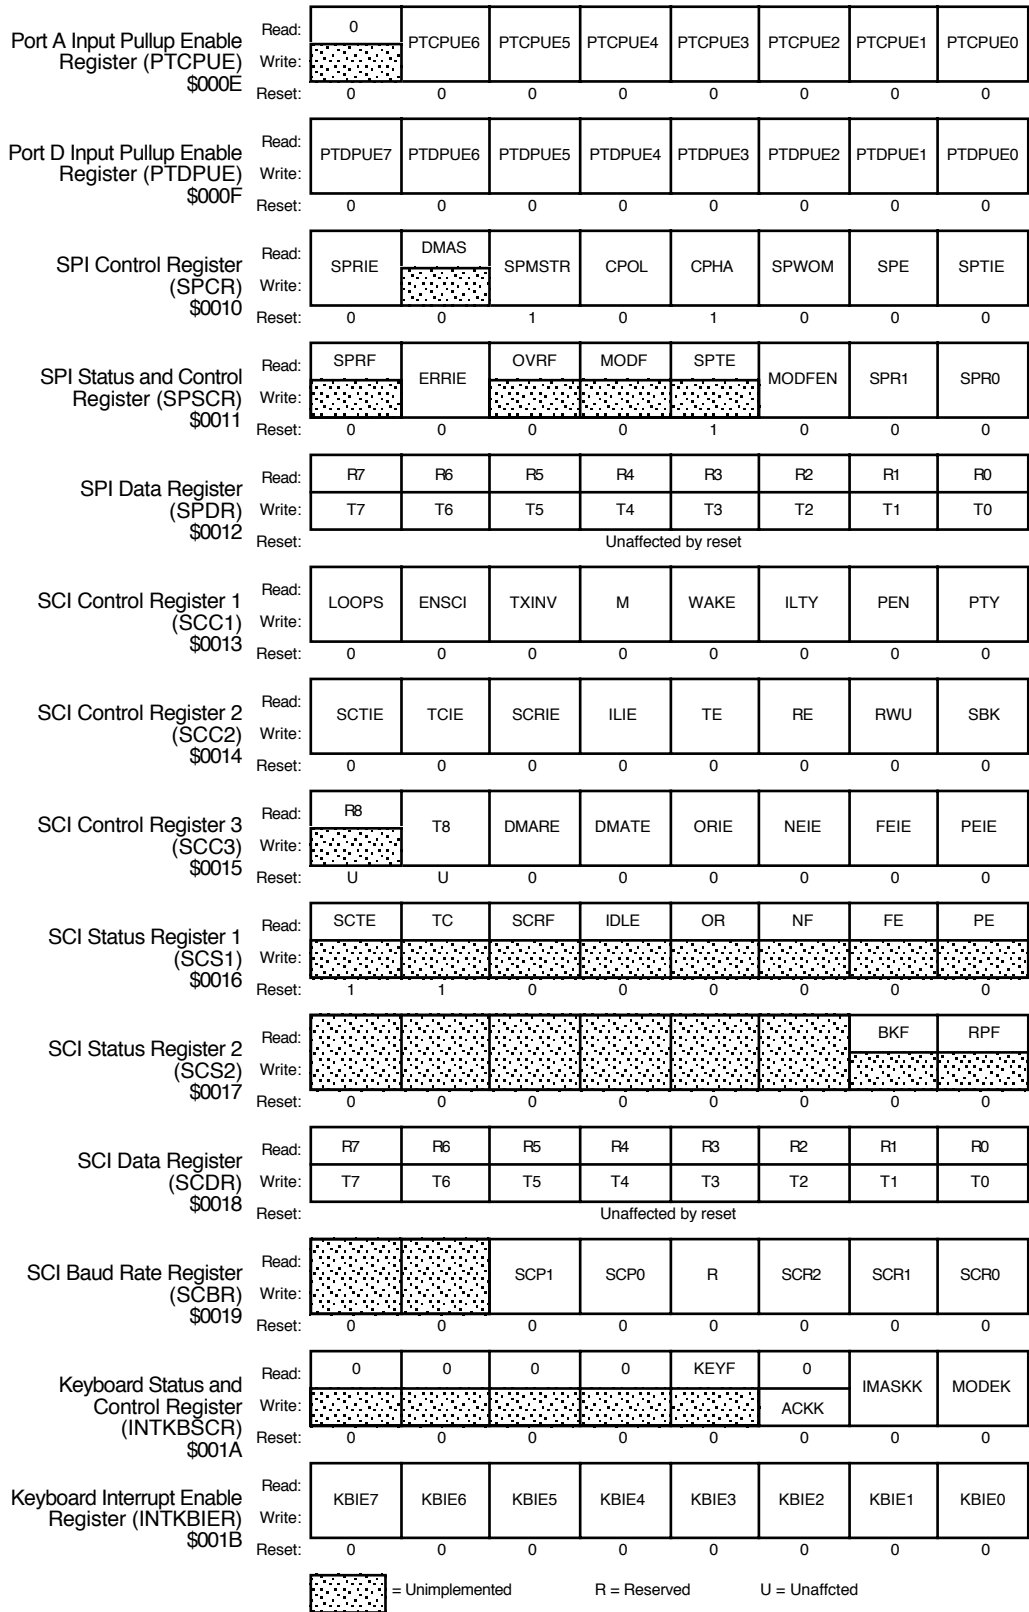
Port A Input Pullup Enable Register (PTCPUE) $000E

| | | | | | | | | |
|---|---|---|---|---|---|---|---|---|
| Read: | 0 | PTCPUE6 | PTCPUE5 | PTCPUE4 | PTCPUE3 | PTCPUE2 | PTCPUE1 | PTCPUE0 |
| Write: | | | | | | | | |
| Reset: | 0 | 0 | 0 | 0 | 0 | 0 | 0 | 0 |

Port D Input Pullup Enable Register (PTDPUE) $000F

| | | | | | | | | |
|---|---|---|---|---|---|---|---|---|
| Read: | PTDPUE7 | PTDPUE6 | PTDPUE5 | PTDPUE4 | PTDPUE3 | PTDPUE2 | PTDPUE1 | PTDPUE0 |
| Write: | | | | | | | | |
| Reset: | 0 | 0 | 0 | 0 | 0 | 0 | 0 | 0 |

SPI Control Register (SPCR) $0010

| | | | | | | | | |
|---|---|---|---|---|---|---|---|---|
| Read: | SPRIE | DMAS | SPMSTR | CPOL | CPHA | SPWOM | SPE | SPTIE |
| Write: | | | | | | | | |
| Reset: | 0 | 0 | 1 | 0 | 1 | 0 | 0 | 0 |

SPI Status and Control Register (SPSCR) $0011

| | | | | | | | | |
|---|---|---|---|---|---|---|---|---|
| Read: | SPRF | ERRIE | OVRF | MODF | SPTE | MODFEN | SPR1 | SPR0 |
| Write: | | | | | | | | |
| Reset: | 0 | 0 | 0 | 0 | 1 | 0 | 0 | 0 |

SPI Data Register (SPDR) $0012

| | | | | | | | | |
|---|---|---|---|---|---|---|---|---|
| Read: | R7 | R6 | R5 | R4 | R3 | R2 | R1 | R0 |
| Write: | T7 | T6 | T5 | T4 | T3 | T2 | T1 | T0 |
| Reset: | Unaffected by reset | | | | | | | |

SCI Control Register 1 (SCC1) $0013

| | | | | | | | | |
|---|---|---|---|---|---|---|---|---|
| Read: | LOOPS | ENSCI | TXINV | M | WAKE | ILTY | PEN | PTY |
| Write: | | | | | | | | |
| Reset: | 0 | 0 | 0 | 0 | 0 | 0 | 0 | 0 |

SCI Control Register 2 (SCC2) $0014

| | | | | | | | | |
|---|---|---|---|---|---|---|---|---|
| Read: | SCTIE | TCIE | SCRIE | ILIE | TE | RE | RWU | SBK |
| Write: | | | | | | | | |
| Reset: | 0 | 0 | 0 | 0 | 0 | 0 | 0 | 0 |

SCI Control Register 3 (SCC3) $0015

| | | | | | | | | |
|---|---|---|---|---|---|---|---|---|
| Read: | R8 | T8 | DMARE | DMATE | ORIE | NEIE | FEIE | PEIE |
| Write: | | | | | | | | |
| Reset: | U | U | 0 | 0 | 0 | 0 | 0 | 0 |

SCI Status Register 1 (SCS1) $0016

| | | | | | | | | |
|---|---|---|---|---|---|---|---|---|
| Read: | SCTE | TC | SCRF | IDLE | OR | NF | FE | PE |
| Write: | | | | | | | | |
| Reset: | 1 | 1 | 0 | 0 | 0 | 0 | 0 | 0 |

SCI Status Register 2 (SCS2) $0017

| | | | | | | | | |
|---|---|---|---|---|---|---|---|---|
| Read: | | | | | | | BKF | RPF |
| Write: | | | | | | | | |
| Reset: | 0 | 0 | 0 | 0 | 0 | 0 | 0 | 0 |

SCI Data Register (SCDR) $0018

| | | | | | | | | |
|---|---|---|---|---|---|---|---|---|
| Read: | R7 | R6 | R5 | R4 | R3 | R2 | R1 | R0 |
| Write: | T7 | T6 | T5 | T4 | T3 | T2 | T1 | T0 |
| Reset: | Unaffected by reset | | | | | | | |

SCI Baud Rate Register (SCBR) $0019

| | | | | | | | | |
|---|---|---|---|---|---|---|---|---|
| Read: | | | SCP1 | SCP0 | R | SCR2 | SCR1 | SCR0 |
| Write: | | | | | | | | |
| Reset: | 0 | 0 | 0 | 0 | 0 | 0 | 0 | 0 |

Keyboard Status and Control Register (INTKBSCR) $001A

| | | | | | | | | |
|---|---|---|---|---|---|---|---|---|
| Read: | 0 | 0 | 0 | 0 | KEYF | 0 | IMASKK | MODEK |
| Write: | | | | | | ACKK | | |
| Reset: | 0 | 0 | 0 | 0 | 0 | 0 | 0 | 0 |

Keyboard Interrupt Enable Register (INTKBIER) $001B

| | | | | | | | | |
|---|---|---|---|---|---|---|---|---|
| Read: | KBIE7 | KBIE6 | KBIE5 | KBIE4 | KBIE3 | KBIE2 | KBIE1 | KBIE0 |
| Write: | | | | | | | | |
| Reset: | 0 | 0 | 0 | 0 | 0 | 0 | 0 | 0 |

= Unimplemented R = Reserved U = Unaffcted